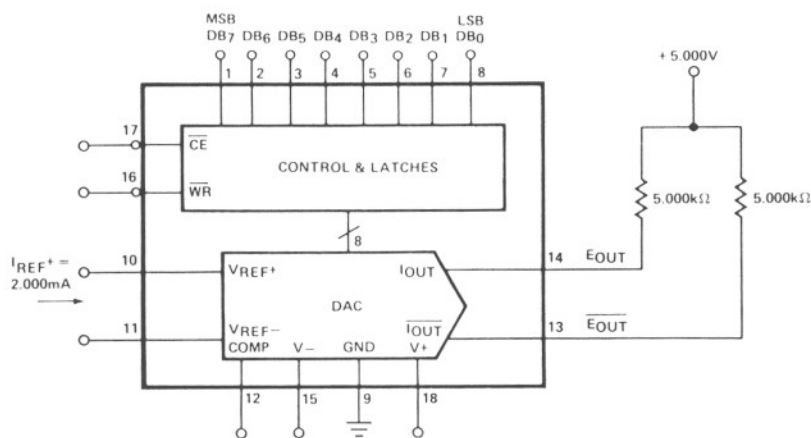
MSB
$DB_7$ $DB_6$ $DB_5$ $DB_4$ $DB_3$ $DB_2$ $DB_1$ $DB_0$
LSB
1 2 3 4 5 6 7 8

+ 5.000V

17
$\overline{CE}$
CONTROL & LATCHES
16
$\overline{WR}$

5.000kΩ
5.000kΩ

8

$I_{REF^+}$ =
2.000mA
10
$V_{REF^+}$
$I_{OUT}$
14
$E_{OUT}$
DAC
11
$V_{REF^-}$
COMP
V−
GND
V+
$\overline{I_{OUT}}$
13
$\overline{E_{OUT}}$
12
15
9
18